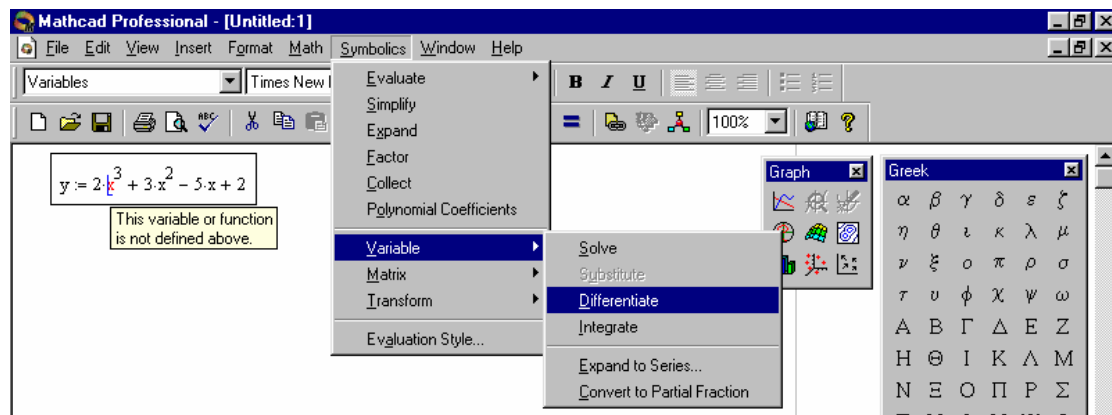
Mathcad Professional - [Untitled:1]

File Edit View Insert Format Math Symbolics Window Help

Variables

Times New

B I U

100%

$y := 2 \cdot x^3 + 3 \cdot x^2 - 5 \cdot x + 2$

This variable or function is not defined above.

Evaluate
Simplify
Expand
Factor
Collect
Polynomial Coefficients
Variable
Matrix
Transform
Evaluation Style...

Solve
Substitute
Differentiate
Integrate
Expand to Series...
Convert to Partial Fraction

Graph

Greek

α β γ δ ε ζ
η θ ι κ λ μ
ν ξ ο π ρ σ
τ υ φ χ ψ ω
Α Β Γ Δ Ε Ζ
Η Θ Ι Κ Λ Μ
Ν Ξ Ο Π Ρ Σ